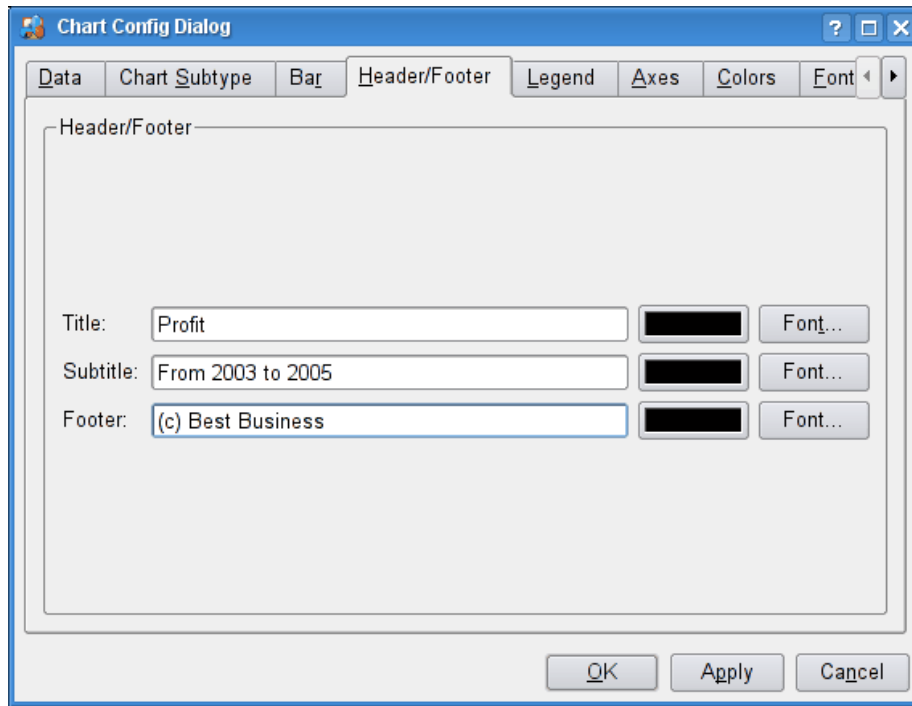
Chart Config Dialog

Data | Chart Subtype | Bar | Header/Footer | Legend | Axes | Colors | Font

Header/Footer

Title: Profit Font...

Subtitle: From 2003 to 2005 Font...

Footer: (c) Best Business Font...

OK Apply Cancel